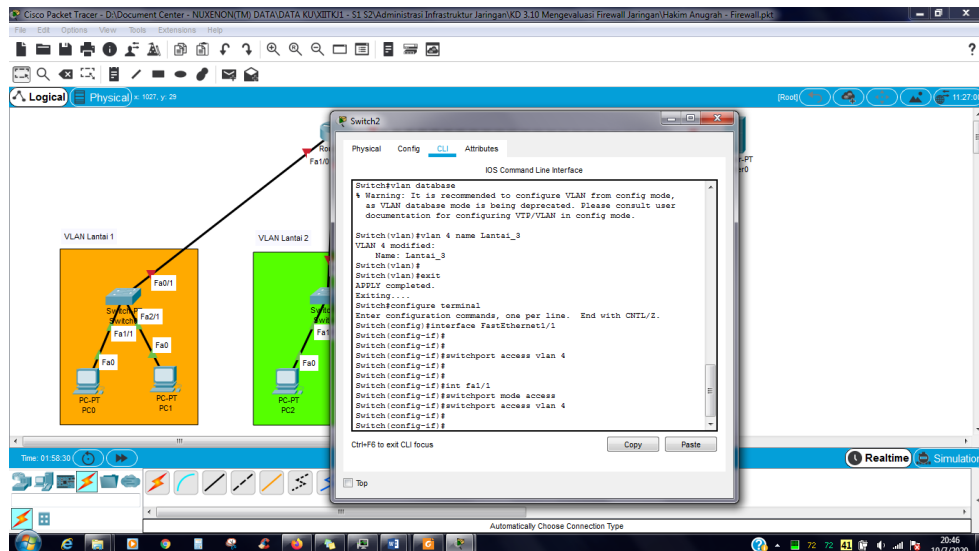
Cisco Packet Tracer - D:\Document Center - NUXENON(TM) DATA\DATA KU\XIITKJ1 - S1 S2\Administrasi Infrastruktur Jaringan\KD 3.10 Mengevaluasi Firewall Jaringan\Hakim Anugrah - Firewall.pkt

File Edit Options View Tools Extensions Help

Logical Physical x: 1027, y: 29

[Root]

VLAN Lantai 1

VLAN Lantai 2

Fa1/0

Fa0/1

Switch-PT Switch

Fa2/1

Fa1/1

Fa0

Fa0

Fa0

PC-PT PC0

PC-PT PC1

PC-PT PC2

Switch2

Physical Config CLI Attributes

IOS Command Line Interface

Switch#vlan database
% Warning: It is recommended to configure VLAN from config mode,
  as VLAN database mode is being deprecated. Please consult user
  documentation for configuring VTP/VLAN in config mode.

Switch(vlan)#vlan 4 name Lantai_3
VLAN 4 modified:
    Name: Lantai_3
Switch(vlan)#
Switch(vlan)#exit
APPLY completed.
Exiting....
Switch#configure terminal
Enter configuration commands, one per line.  End with CNTL/Z.
Switch(config)#interface FastEthernet1/1
Switch(config-if)#
Switch(config-if)#
Switch(config-if)#switchport access vlan 4
Switch(config-if)#
Switch(config-if)#
Switch(config-if)#int fa1/1
Switch(config-if)#switchport mode access
Switch(config-if)#switchport access vlan 4
Switch(config-if)#
Switch(config-if)#

Ctrl+F6 to exit CLI focus

Copy Paste

Top

Time: 01:58:30

Realtime Simulation

Automatically Choose Connection Type

20:46
10/7/2020